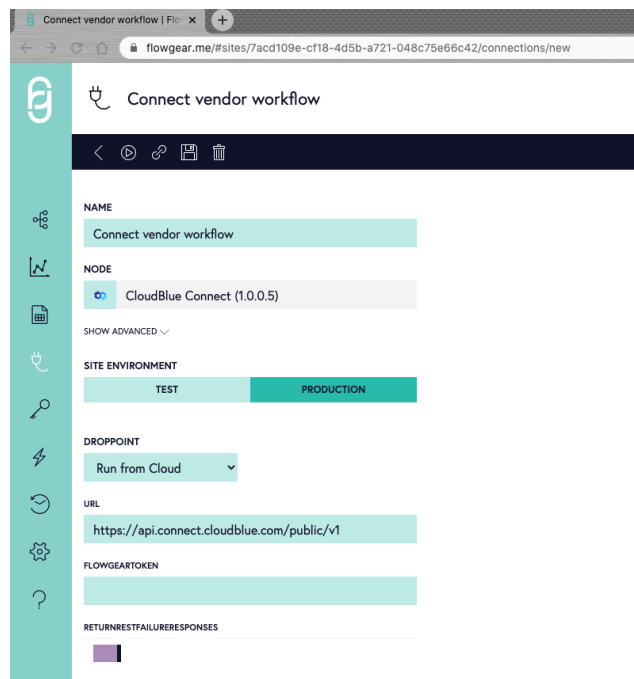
Connect vendor workflow | Flo ×
+
flowgear.me/#sites/7acd109e-cf18-4d5b-a721-048c75e66c42/connections/new

Connect vendor workflow

NAME
Connect vendor workflow

NODE
CloudBlue Connect (1.0.0.5)

SHOW ADVANCED

SITE ENVIRONMENT
TEST
PRODUCTION

DROPPOINT
Run from Cloud

URL
https://api.connect.cloudblue.com/public/v1

FLOWGEARTOKEN

RETURNRESTFAILURERESPONSES

?